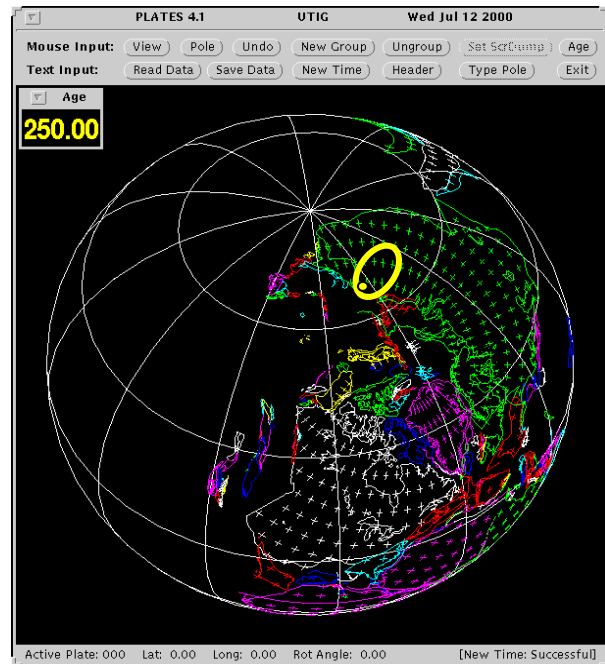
PLATES 4.1 UTIG Wed Jul 12 2000

Mouse Input: View Pole Undo New Group Ungroup Set ScrComp Age

Text Input: Read Data Save Data New Time Header Type Pole Exit

Age

250.00

Active Plate: 000 Lat: 0.00 Long: 0.00 Rot Angle: 0.00 [New Time: Successful]